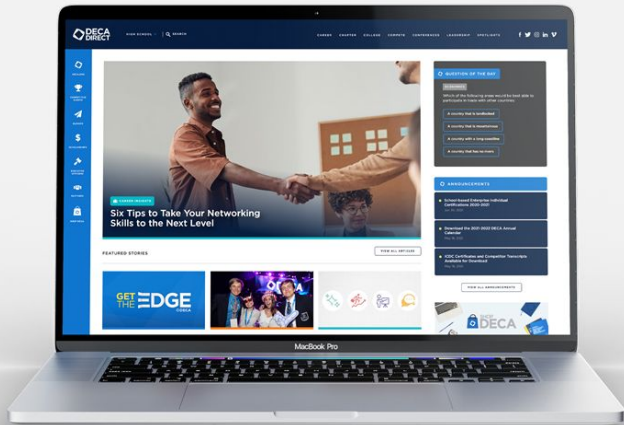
DECA DIRECT

HIGH SCHOOL | SEARCH

CAREER CHAPTER COLLEGE COMPETE CONFERENCES LEADERSHIP SPOTLIGHTS

CAREER INSIGHTS

Six Tips to Take Your Networking Skills to the Next Level

FEATURED STORIES

VIEW ALL ARTICLES

GET THE EDGE DECA

QUESTION OF THE DAY

Which of the following areas would be best able to participate in trade with other countries:

A country that is landlocked

A country that is mountainous

A country with a long coastline

A country that has no rivers

ANNOUNCEMENTS

School-based Enterprise Individual Certifications 2020-2021

Download the 2021-2022 DECA Annual Calendar

ICDC Certificates and Competitor Transcripts Available for Download

VIEW ALL ANNOUNCEMENTS

SHOP DECA

MacBook Pro